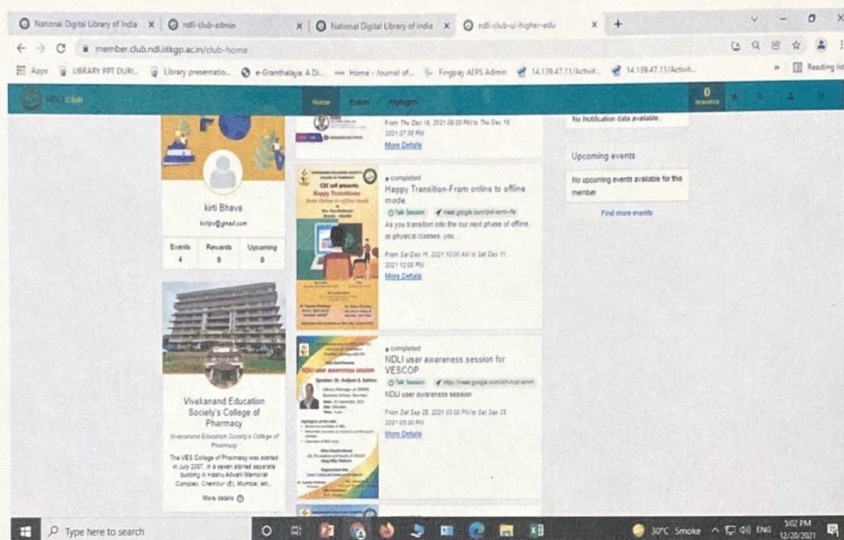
National Digital Library of India ×
ndli-club-admin ×
National Digital Library of India ×
ndli-club-ui-higher-edu ×
+

member.club.ndl.iitkgp.ac.in/club-home

Apps
LIBRARY PPT DURI...
Library presentatio...
e-Granthalaya: A Di...
Home - Journal of...
Fingpay AEPS Admin
14.139.47.11/Activit...
14.139.47.11/Activit...
Reading list

NDLI Club
Home
Events
Highlights
0

kirti Bhave
kirtipv@gmail.com
Events 4
Rewards 0
Upcoming 0

Vivekanand Education Society's College of Pharmacy
Vivekanand Education Society's College of Pharmacy
The VES College of Pharmacy was started in July 2007, in a seven storied separate building in Hashu Advani Memorial Complex, Chembur (E), Mumbai, set...
More details

From Thu Dec 16, 2021 06:00 PM to Thu Dec 16 2021 07:00 PM
More Details

completed
Happy Transition-From online to offline mode
Talk Session
meet.google.com/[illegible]
As you transition into the our next phase of offline, or physical classes; you ...
From Sat Dec 11, 2021 10:00 AM to Sat Dec 11 2021 12:00 PM
More Details

completed
NDLI user awareness session for VESCOP
Talk Session
https://meet.google.com/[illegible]
NDLI user awareness session
From Sat Sep 25, 2021 03:00 PM to Sat Sep 25 2021 05:00 PM
More Details

No Notification data available.

Upcoming events
No upcoming events available for this member
Find more events

Type here to search
30°C Smoke
ENG
5:02 PM
12/20/2021